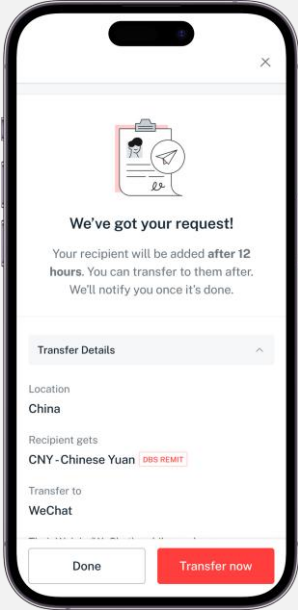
We've got your request!

Your recipient will be added after 12 hours. You can transfer to them after. We'll notify you once it's done.

Transfer Details

Location
China

Recipient gets
CNY - Chinese Yuan DBS REMIT

Transfer to
WeChat

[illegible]

Done

Transfer now